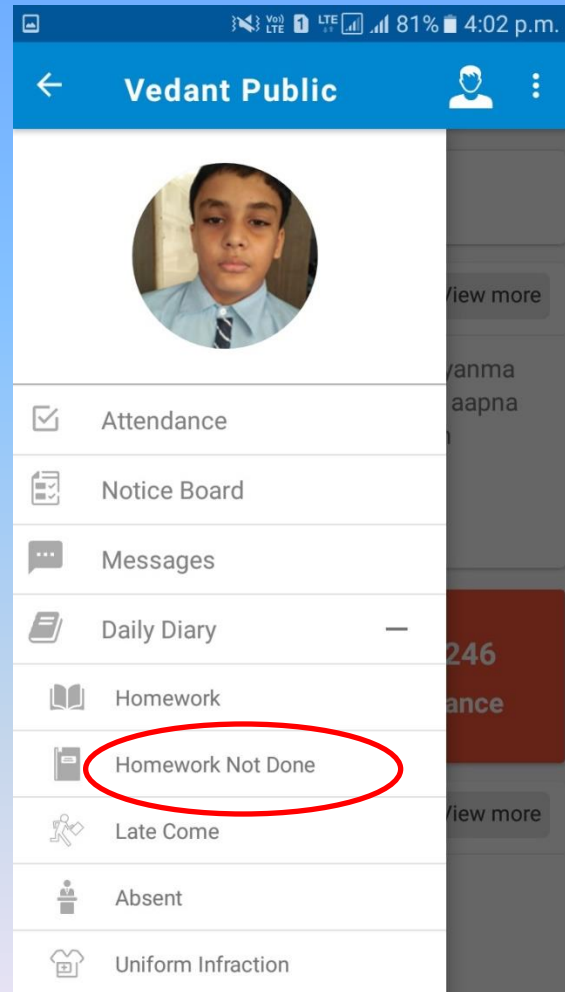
Vo) LTE 1 LTE 81% 4:02 p.m.

Vedant Public

Attendance

Notice Board

Messages

Daily Diary —

Homework

Homework Not Done

Late Come

Absent

Uniform Infraction

View more

yanma
aapna
n

246
ance

View more